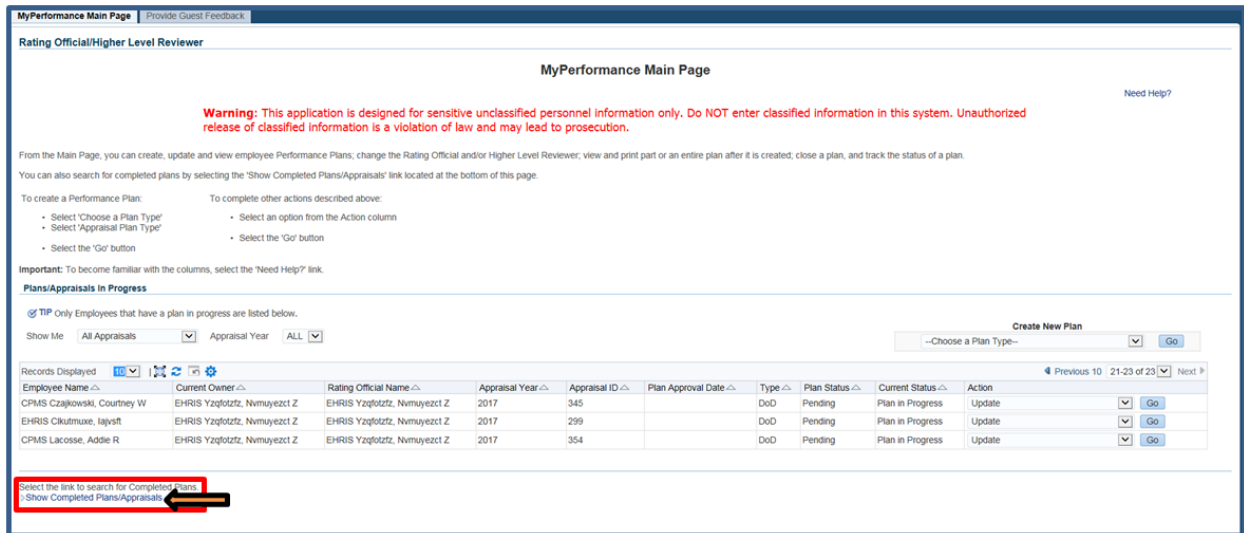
MyPerformance Main Page | Provide Guest Feedback

Rating Official/Higher Level Reviewer

MyPerformance Main Page

Need Help?

Warning: This application is designed for sensitive unclassified personnel information only. Do NOT enter classified information in this system. Unauthorized release of classified information is a violation of law and may lead to prosecution.

From the Main Page, you can create, update and view employee Performance Plans; change the Rating Official and/or Higher Level Reviewer; view and print part or an entire plan after it is created; close a plan, and track the status of a plan.

You can also search for completed plans by selecting the 'Show Completed Plans/Appraisals' link located at the bottom of this page.

To create a Performance Plan:
- Select 'Choose a Plan Type'
- Select 'Appraisal Plan Type'
- Select the 'Go' button

To complete other actions described above:
- Select an option from the Action column
- Select the 'Go' button

Important: To become familiar with the columns, select the 'Need Help?' link.

Plans/Appraisals In Progress

TIP Only Employees that have a plan in progress are listed below.

Show Me All Appraisals Appraisal Year ALL

Create New Plan
--Choose a Plan Type-- Go

Records Displayed 10

Previous 10 21-23 of 23 Next

| Employee Name | Current Owner | Rating Official Name | Appraisal Year | Appraisal ID | Plan Approval Date | Type | Plan Status | Current Status | Action |
|---|---|---|---|---|---|---|---|---|---|
| CPMS Czajkowski, Courtney W | EHRIS Yzqfotzfz, Nvmuyezct Z | EHRIS Yzqfotzfz, Nvmuyezct Z | 2017 | 345 | | DoD | Pending | Plan in Progress | Update Go |
| EHRIS Clkutmuxe, Iajvsft | EHRIS Yzqfotzfz, Nvmuyezct Z | EHRIS Yzqfotzfz, Nvmuyezct Z | 2017 | 299 | | DoD | Pending | Plan in Progress | Update Go |
| CPMS Lacosse, Addie R | EHRIS Yzqfotzfz, Nvmuyezct Z | EHRIS Yzqfotzfz, Nvmuyezct Z | 2017 | 354 | | DoD | Pending | Plan in Progress | Update Go |

Select the link to search for Completed Plans
Show Completed Plans/Appraisals